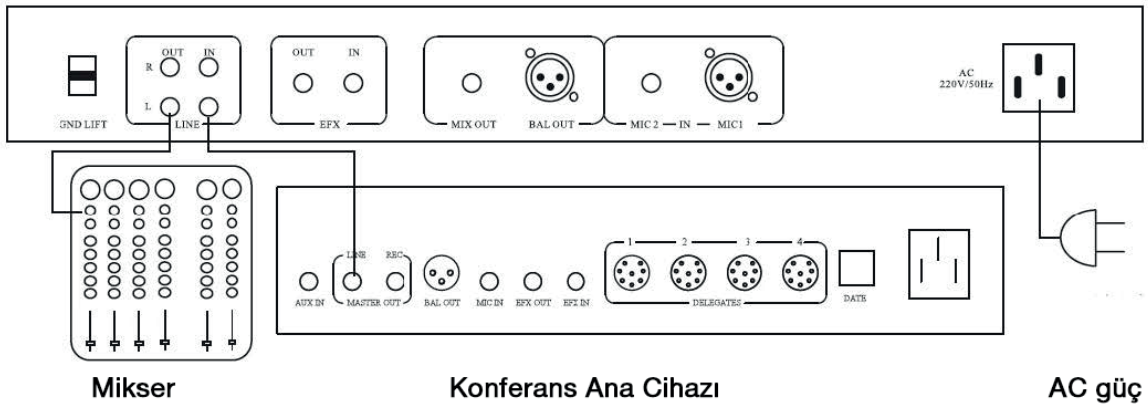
GND LIFT
R
L
OUT
IN
LINE
OUT
IN
EFX
MIX OUT
BAL OUT
MIC 2 — IN — MIC1
AC
220V/50Hz

AUX IN
LINE
REC
MASTER OUT
BAL OUT
MIC IN
EFX OUT
EFX IN
1
2
3
4
DELEGATES
DATE

Mikser

Konferans Ana Cihazı

AC güç